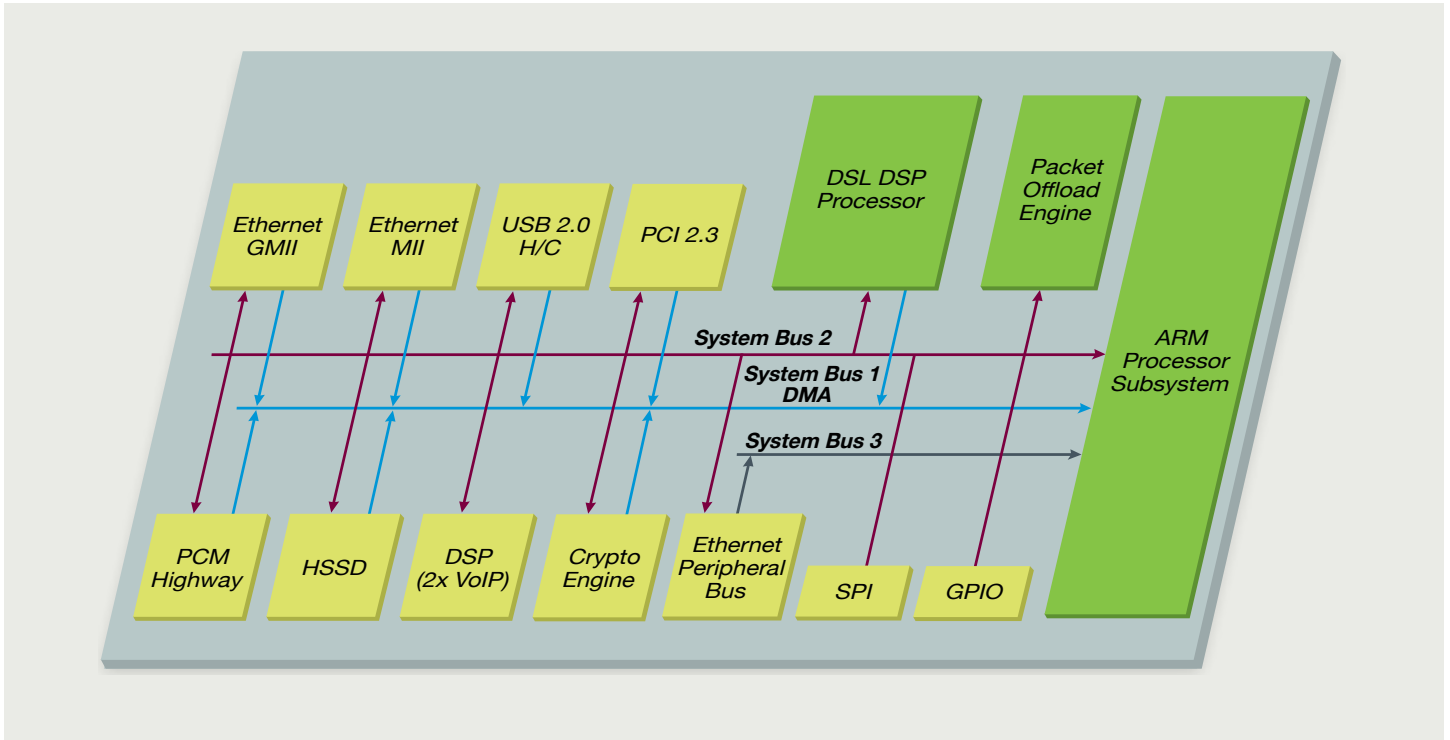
Ethernet GMII

Ethernet MII

USB 2.0 H/C

PCI 2.3

DSL DSP Processor

Packet Offload Engine

ARM Processor Subsystem

System Bus 2

System Bus 1 DMA

System Bus 3

PCM Highway

HSSD

DSP (2x VoIP)

Crypto Engine

Ethernet Peripheral Bus

SPI

GPIO